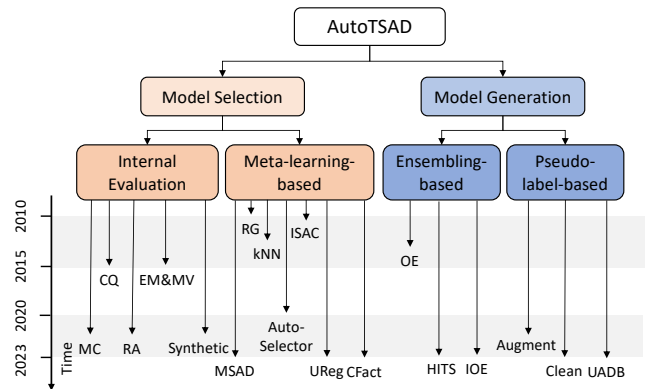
AutoTSAD

Model Selection

Model Generation

Internal Evaluation

Meta-learning-based

Ensembling-based

Pseudo-label-based

2010

2015

2020

2023

Time

RG

kNN

ISAC

OE

CQ

EM&MV

Auto-Selector

Augment

MC

RA

Synthetic

MSAD

UReg

CFact

HITS

IOE

Clean

UADB